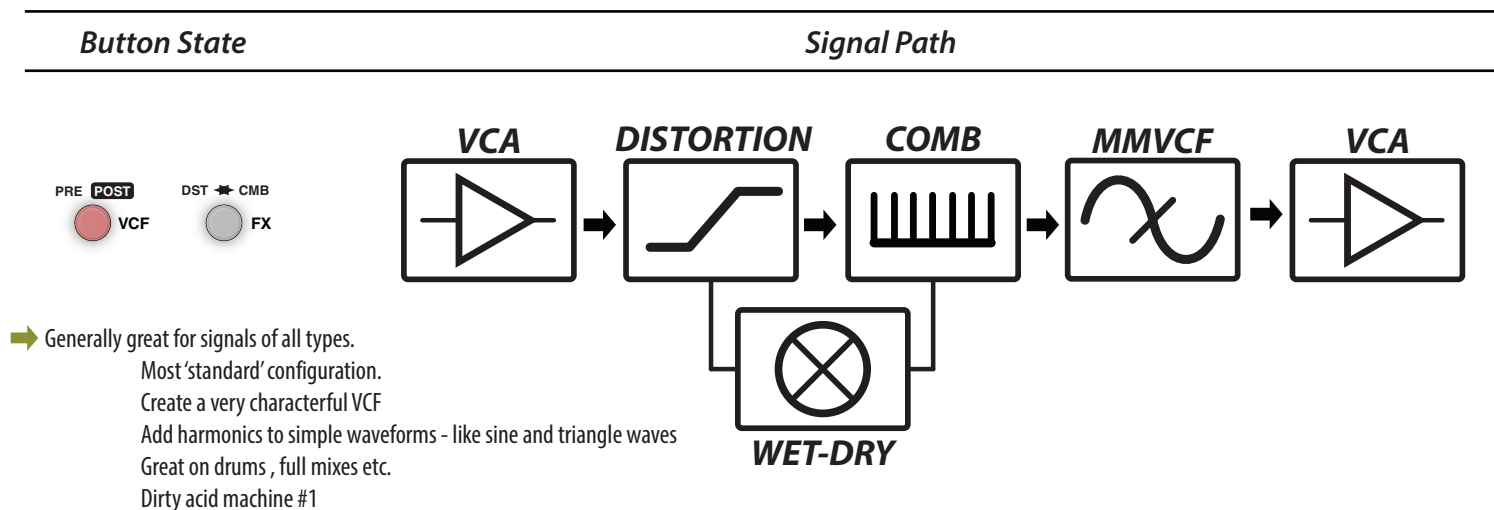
Button State

Signal Path

PRE POST
VCF

DST CMB
FX

VCA

DISTORTION

COMB

MMVCF

VCA

WET-DRY

Generally great for signals of all types.
Most 'standard' configuration.
Create a very characterful VCF
Add harmonics to simple waveforms - like sine and triangle waves
Great on drums , full mixes etc.
Dirty acid machine #1